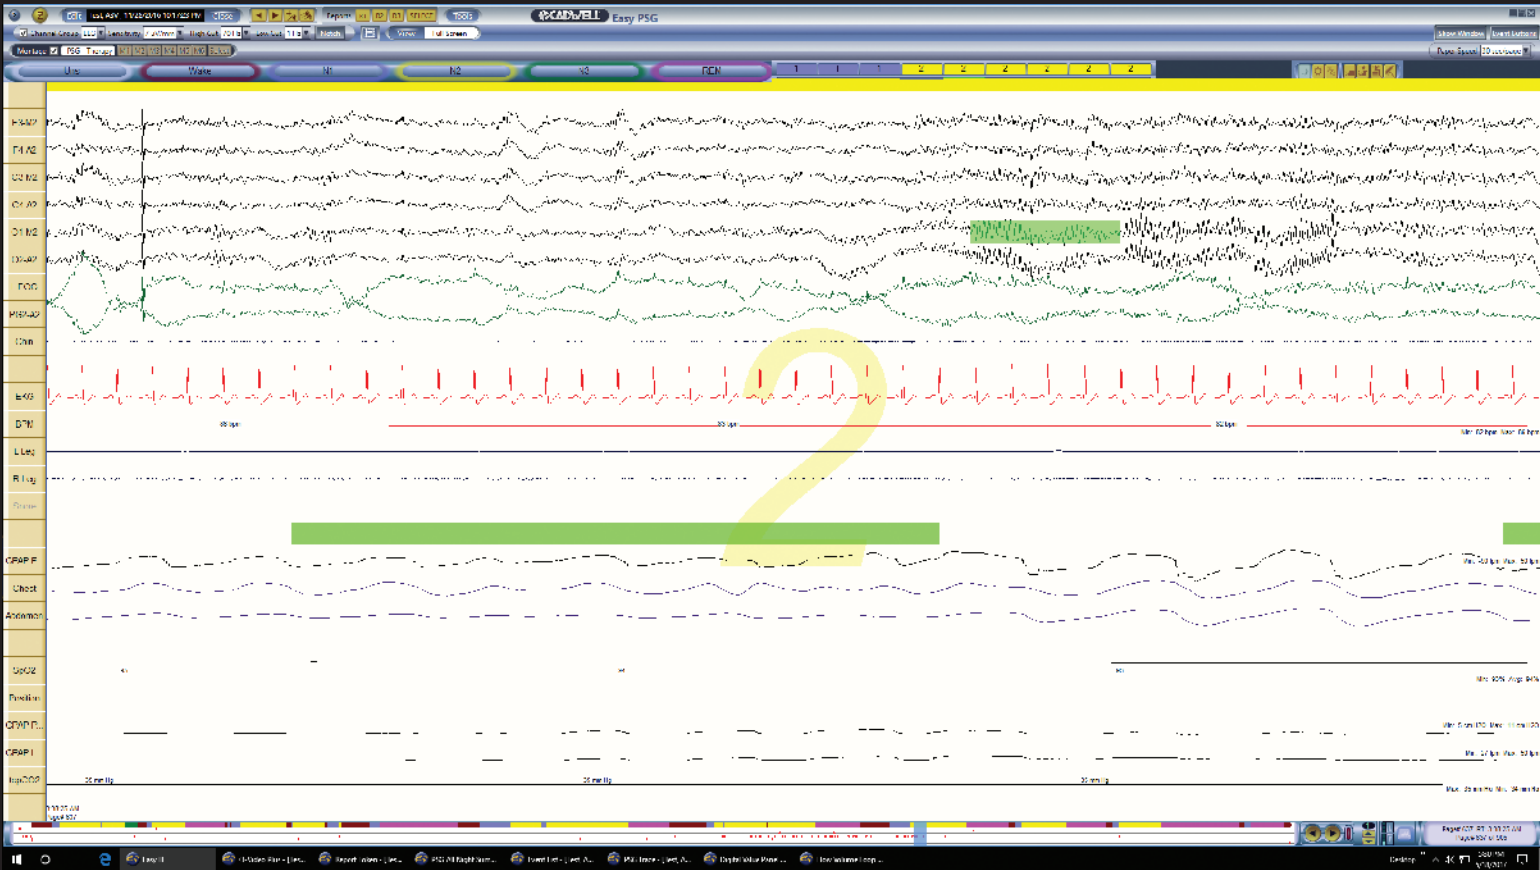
CADWELL Easy PSG

Montage PSG Therapy

Unsc Wake N1 N2 N3 REM

1 1 1 2 2 2 2 2 2

F3-M2
F4-M2
C3-M2
C4-M2
O1-M2
O2-M1
E1-M2
E2-M2
Chin
EKG
BPM
L Leg
R Leg
Snore
CPAP F
Chest
Abdomen
SpO2
Position
CPAP P
CPAP L

2

Full Screen
Notch
View
Reports
Tools